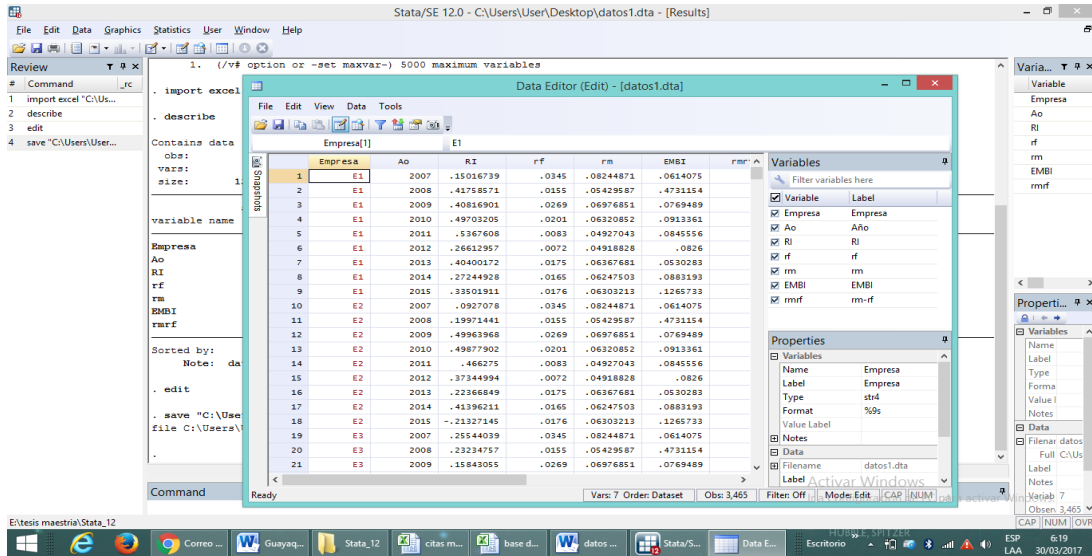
Stata/SE 12.0 - C:\Users\User\Desktop\datos1.dta - [Results]

File Edit Data Graphics Statistics User Window Help

Review

| # | Command | _rc |
|---|---|---|
| 1 | import excel "C:\Us... | |
| 2 | describe | |
| 3 | edit | |
| 4 | save "C:\Users\User... | |

1. (/v# option or -set maxvar-) 5000 maximum variables

. import excel

. describe

Contains data
obs:
vars:
size: 1:

variable name

Empresa
Ao
RI
rf
rm
EMBI
rmrf

Sorted by:
Note: da

. edit

. save "C:\Use
file C:\Users\

.

Command

E:\tesis maestria\Stata_12

Data Editor (Edit) - [datos1.dta]

File Edit View Data Tools

Empresa[1] E1

Snapshots

| | Empresa | Ao | RI | rf | rm | EMBI | rmr |
|---|---|---|---|---|---|---|---|
| 1 | E1 | 2007 | .15016739 | .0345 | .08244871 | .0614075 | |
| 2 | E1 | 2008 | .41758571 | .0155 | .05429587 | .4731154 | |
| 3 | E1 | 2009 | .40816901 | .0269 | .06976851 | .0769489 | |
| 4 | E1 | 2010 | .49703205 | .0201 | .06320852 | .0913361 | |
| 5 | E1 | 2011 | .5367608 | .0083 | .04927043 | .0845556 | |
| 6 | E1 | 2012 | .26612957 | .0072 | .04918828 | .0826 | |
| 7 | E1 | 2013 | .40400172 | .0175 | .06367681 | .0530283 | |
| 8 | E1 | 2014 | .27244928 | .0165 | .06247503 | .0883193 | |
| 9 | E1 | 2015 | .33501911 | .0176 | .06303213 | .1265733 | |
| 10 | E2 | 2007 | .0927078 | .0345 | .08244871 | .0614075 | |
| 11 | E2 | 2008 | .19971441 | .0155 | .05429587 | .4731154 | |
| 12 | E2 | 2009 | .49963968 | .0269 | .06976851 | .0769489 | |
| 13 | E2 | 2010 | .49877902 | .0201 | .06320852 | .0913361 | |
| 14 | E2 | 2011 | .466275 | .0083 | .04927043 | .0845556 | |
| 15 | E2 | 2012 | .37344994 | .0072 | .04918828 | .0826 | |
| 16 | E2 | 2013 | .22366849 | .0175 | .06367681 | .0530283 | |
| 17 | E2 | 2014 | .41396211 | .0165 | .06247503 | .0883193 | |
| 18 | E2 | 2015 | -.21327145 | .0176 | .06303213 | .1265733 | |
| 19 | E3 | 2007 | .25544039 | .0345 | .08244871 | .0614075 | |
| 20 | E3 | 2008 | .23234757 | .0155 | .05429587 | .4731154 | |
| 21 | E3 | 2009 | .15843055 | .0269 | .06976851 | .0769489 | |

Variables

Filter variables here

| Variable | Label |
|---|---|
| Empresa | Empresa |
| Ao | Año |
| RI | RI |
| rf | rf |
| rm | rm |
| EMBI | EMBI |
| rmrf | rm-rf |

Properties

Variables

| | |
|---|---|
| Name | Empresa |
| Label | Empresa |
| Type | str4 |
| Format | %9s |
| Value Label | |
| Notes | |

Data

| | |
|---|---|
| Filename | datos1.dta |
| Label | |

Ready Vars: 7 Order: Dataset Obs: 3,465 Filter: Off Mode: Edit CAP NUM

Activar Windows

Varia...
Variable
Empresa
Ao
RI
rf
rm
EMBI
rmrf

Properti...
Variables
Name
Label
Type
Forma
Value l
Notes
Data
Filenar datos
Full C:\Us
Label
Notes
Variab 7
Obsen 3,465

CAP NUM OVR

Correo ... Guayaq... Stata_12 citas m... base d... datos ... Stata/S... Data E... Escritorio

ESP LAA 6:19 30/03/2017